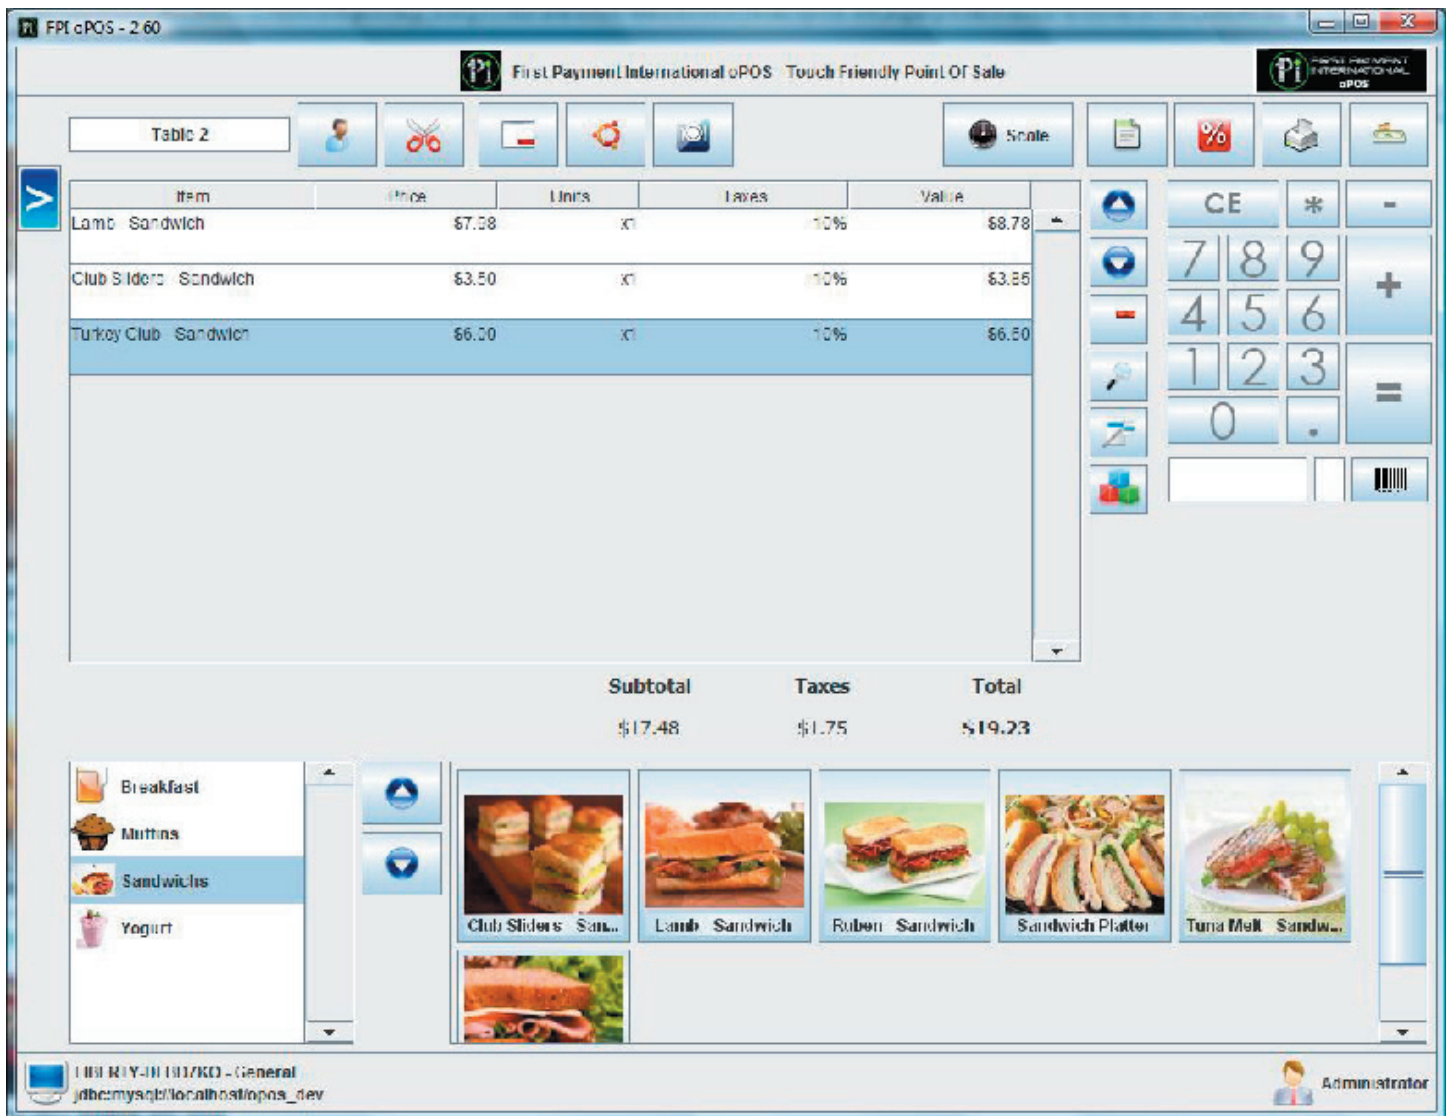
FPI oPOS - 2.60

First Payment International oPOS Touch Friendly Point Of Sale

FIRST PAYMENT INTERNATIONAL oPOS

Table 2

Scale

| Item | Price | Units | Taxes | Value |
|---|---|---|---|---|
| Lamb Sandwich | $7.98 | x1 | 10% | $8.78 |
| Club Sliders Sandwich | $3.50 | x1 | 10% | $3.85 |
| Turkey Club Sandwich | $6.00 | x1 | 10% | $6.60 |

CE * -
7 8 9 +
4 5 6
1 2 3 =
0 .

Subtotal $17.48
Taxes $1.75
Total $19.23

Breakfast
Muffins
Sandwichs
Yogurt

Club Sliders San...
Lamb Sandwich
Ruben Sandwich
Sandwich Platter
Tuna Melt Sandw...

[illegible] - General
jdbc:mysql://localhost/opos_dev

Administrator